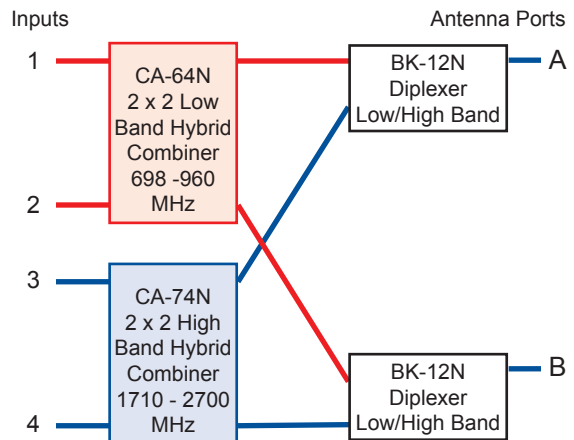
Inputs

Antenna Ports

1

2

3

4

CA-64N 2 x 2 Low Band Hybrid Combiner 698 -960 MHz

CA-74N 2 x 2 High Band Hybrid Combiner 1710 - 2700 MHz

BK-12N Diplexer Low/High Band

A

BK-12N Diplexer Low/High Band

B